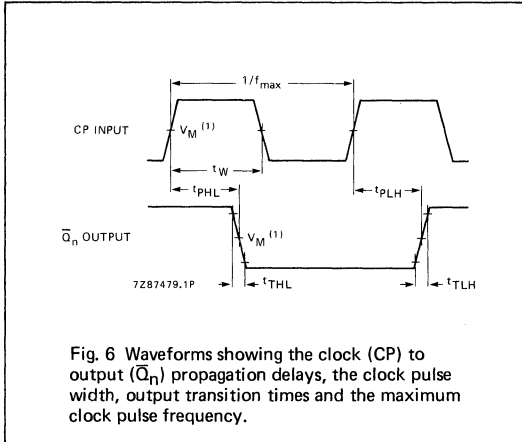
$1/f_{max}$

CP INPUT

$V_M^{(1)}$

$t_W$

$t_{PHL}$

$t_{PLH}$

$\overline{Q}_n$ OUTPUT

$V_M^{(1)}$

7Z87479.1P

$t_{THL}$

$t_{TLH}$

Fig. 6 Waveforms showing the clock (CP) to output ($\overline{Q}_n$) propagation delays, the clock pulse width, output transition times and the maximum clock pulse frequency.